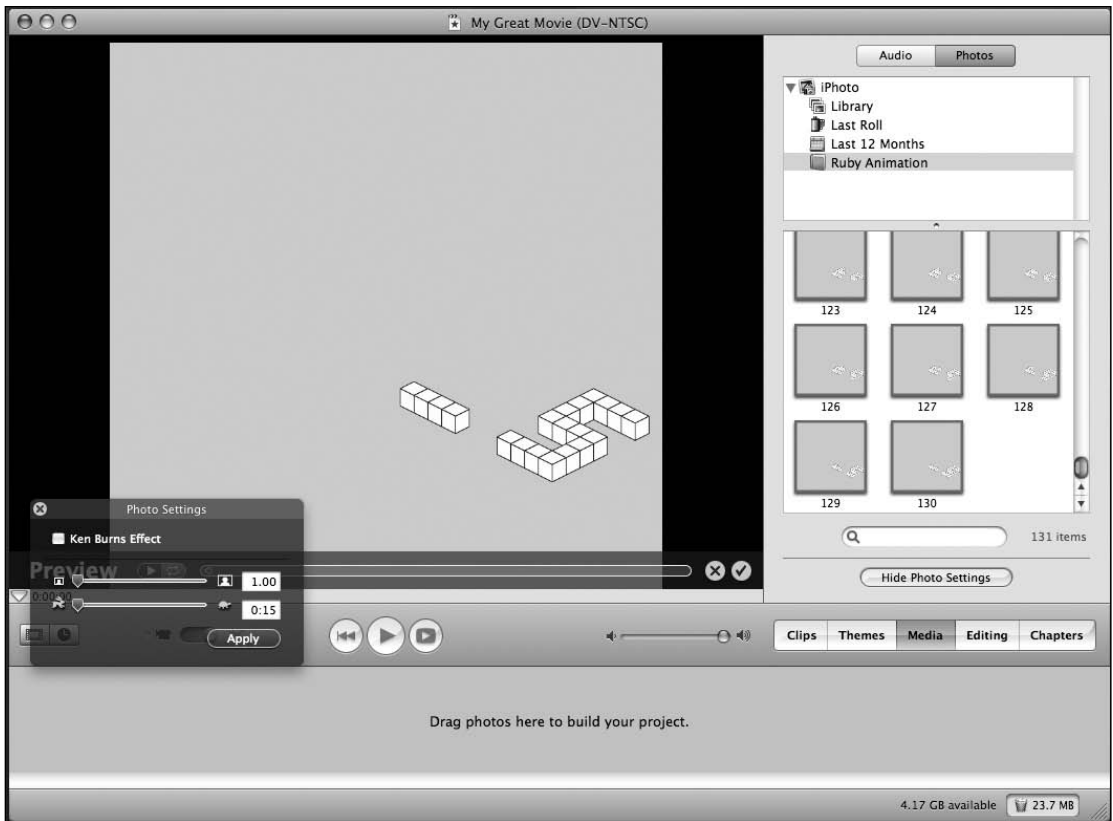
My Great Movie (DV–NTSC)

Audio
Photos

iPhoto
Library
Last Roll
Last 12 Months
Ruby Animation

123
124
125
126
127
128
129
130

131 items

Hide Photo Settings

Photo Settings
Ken Burns Effect
Preview
1.00
0:15
0:00:00
Apply

Clips
Themes
Media
Editing
Chapters

Drag photos here to build your project.

4.17 GB available
23.7 MB